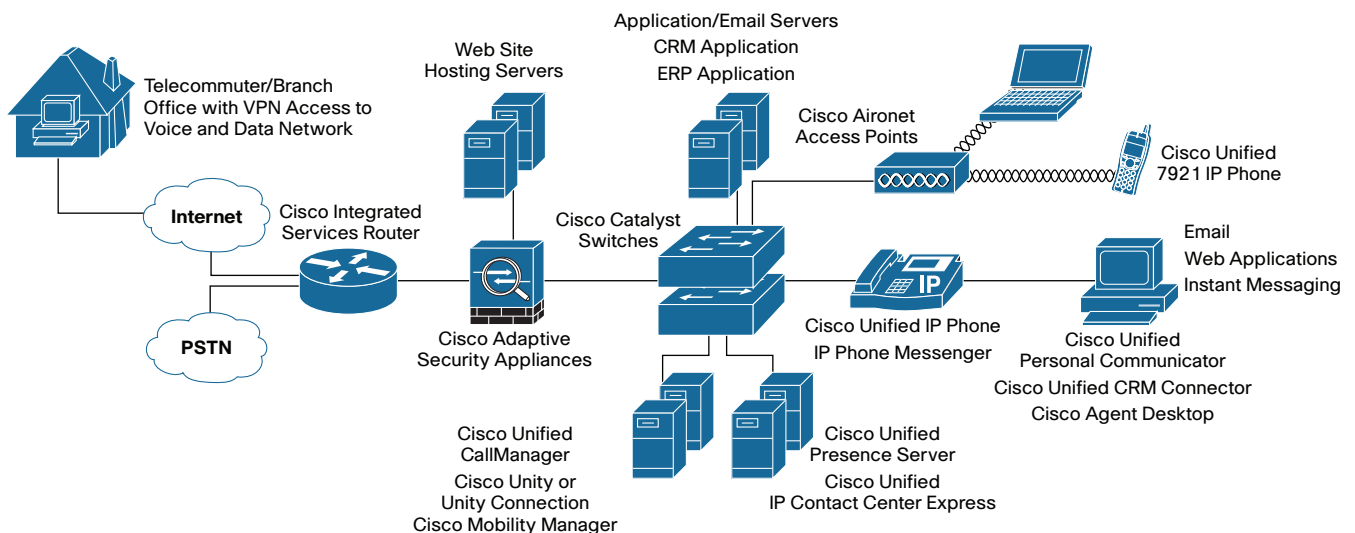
Telecommuter/Branch Office with VPN Access to Voice and Data Network

Web Site Hosting Servers

Application/Email Servers
CRM Application
ERP Application

Cisco Aironet Access Points

Cisco Unified 7921 IP Phone

Internet

Cisco Integrated Services Router

Cisco Catalyst Switches

Email
Web Applications
Instant Messaging

IP

PSTN

Cisco Adaptive Security Appliances

Cisco Unified IP Phone
IP Phone Messenger

Cisco Unified Personal Communicator
Cisco Unified CRM Connector
Cisco Agent Desktop

Cisco Unified CallManager
Cisco Unity or Unity Connection
Cisco Mobility Manager

Cisco Unified Presence Server
Cisco Unified IP Contact Center Express